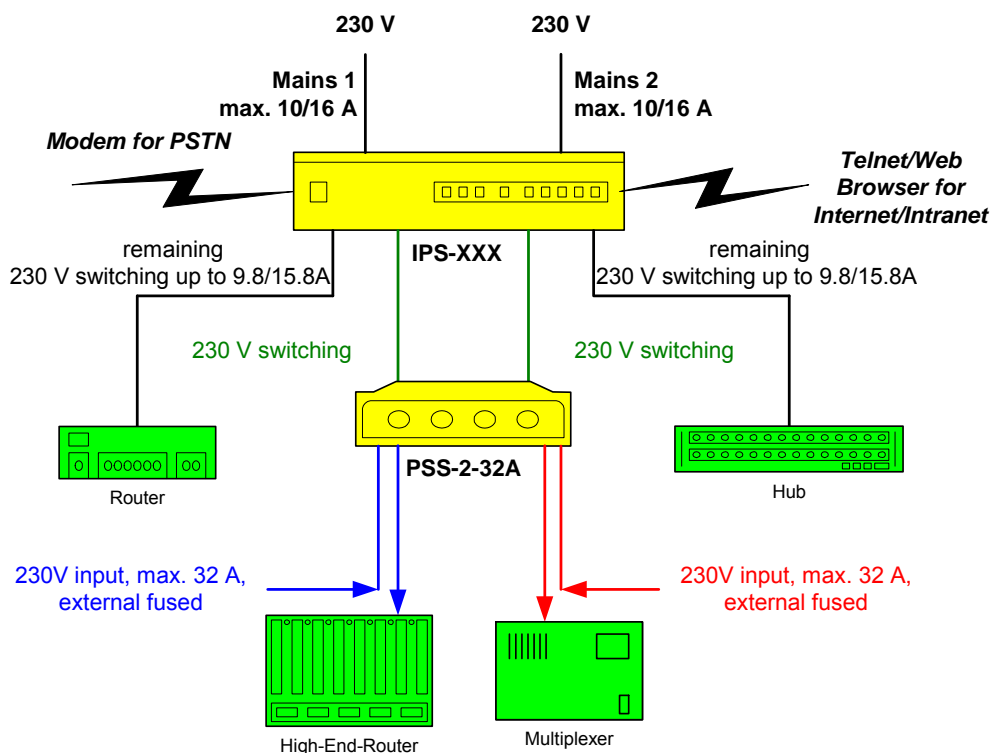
230 V

230 V

Mains 1
max. 10/16 A

Mains 2
max. 10/16 A

Modem for PSTN

Telnet/Web
Browser for
Internet/Intranet

IPS-XXX

remaining
230 V switching up to 9.8/15.8A

remaining
230 V switching up to 9.8/15.8A

230 V switching

230 V switching

PSS-2-32A

Router

Hub

230V input, max. 32 A,
external fused

230V input, max. 32 A,
external fused

High-End-Router

Multiplexer